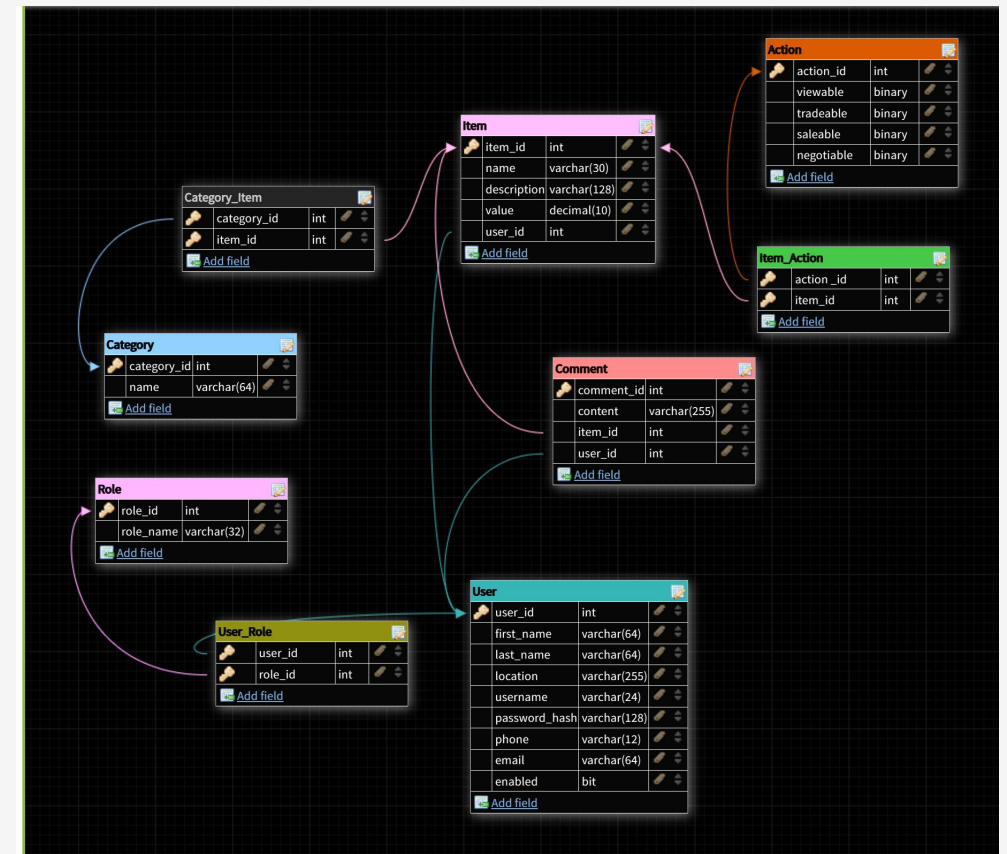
Action

| action_id | int |
|---|---|
| viewable | binary |
| tradeable | binary |
| saleable | binary |
| negotiable | binary |

Add field

Item

| item_id | int |
|---|---|
| name | varchar(30) |
| description | varchar(128) |
| value | decimal(10) |
| user_id | int |

Add field

Category_Item

| category_id | int |
|---|---|
| item_id | int |

Add field

Item_Action

| action _id | int |
|---|---|
| item_id | int |

Add field

Category

| category_id | int |
|---|---|
| name | varchar(64) |

Add field

Comment

| comment_id | int |
|---|---|
| content | varchar(255) |
| item_id | int |
| user_id | int |

Add field

Role

| role_id | int |
|---|---|
| role_name | varchar(32) |

Add field

User

| user_id | int |
|---|---|
| first_name | varchar(64) |
| last_name | varchar(64) |
| location | varchar(255) |
| username | varchar(24) |
| password_hash | varchar(128) |
| phone | varchar(12) |
| email | varchar(64) |
| enabled | bit |

Add field

User_Role

| user_id | int |
|---|---|
| role_id | int |

Add field